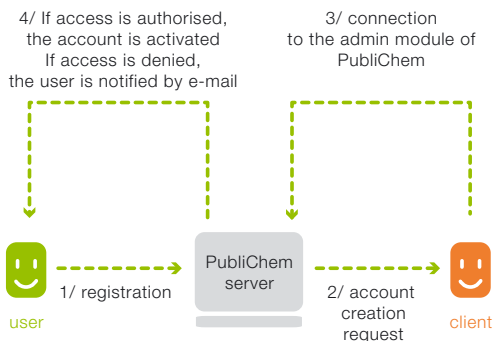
4/ If access is authorised, the account is activated
If access is denied, the user is notified by e-mail

3/ connection to the admin module of PubliChem

PubliChem server

1/ registration

user

2/ account creation request

client